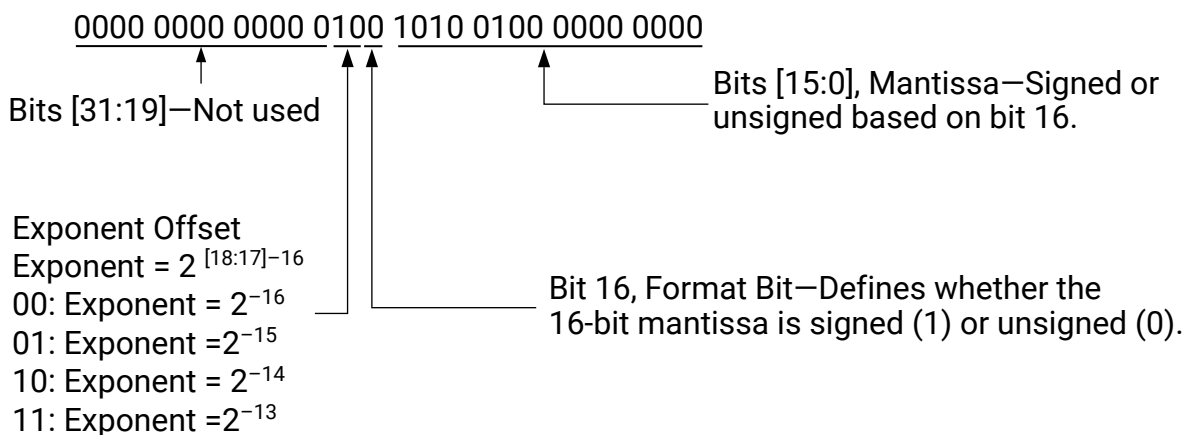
0000 0000 0000 0100 1010 0100 0000 0000

Bits [31:19]—Not used

Bits [15:0], Mantissa—Signed or unsigned based on bit 16.

Exponent Offset
Exponent = $2^{[18:17]-16}$
00: Exponent = $2^{-16}$
01: Exponent =$2^{-15}$
10: Exponent = $2^{-14}$
11: Exponent =$2^{-13}$

Bit 16, Format Bit—Defines whether the 16-bit mantissa is signed (1) or unsigned (0).